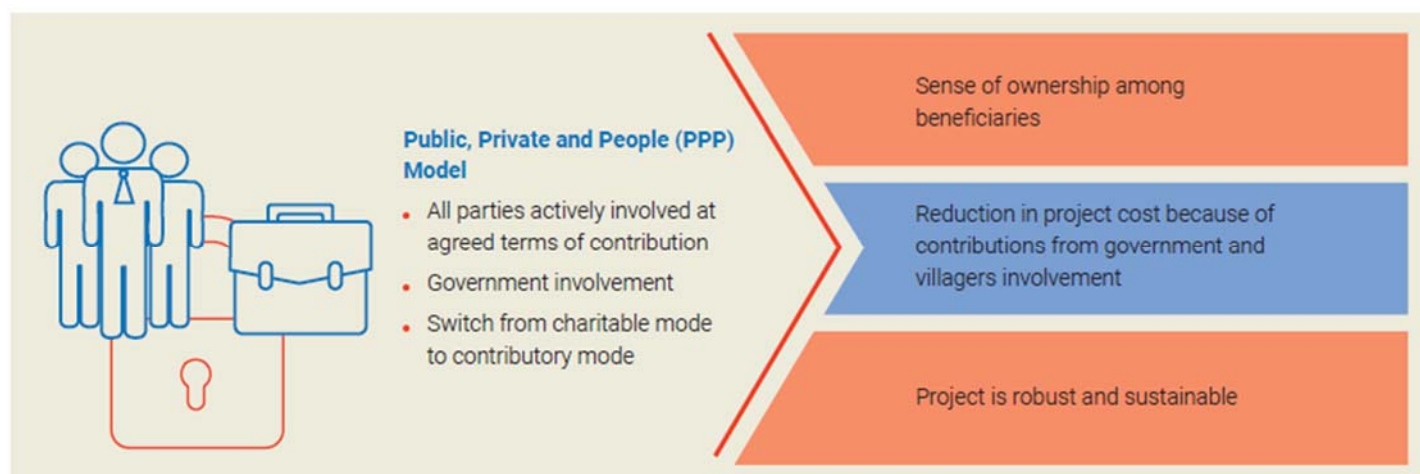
Public, Private and People (PPP) Model

- All parties actively involved at agreed terms of contribution
- Government involvement
- Switch from charitable mode to contributory mode

Sense of ownership among beneficiaries

Reduction in project cost because of contributions from government and villagers involvement

Project is robust and sustainable